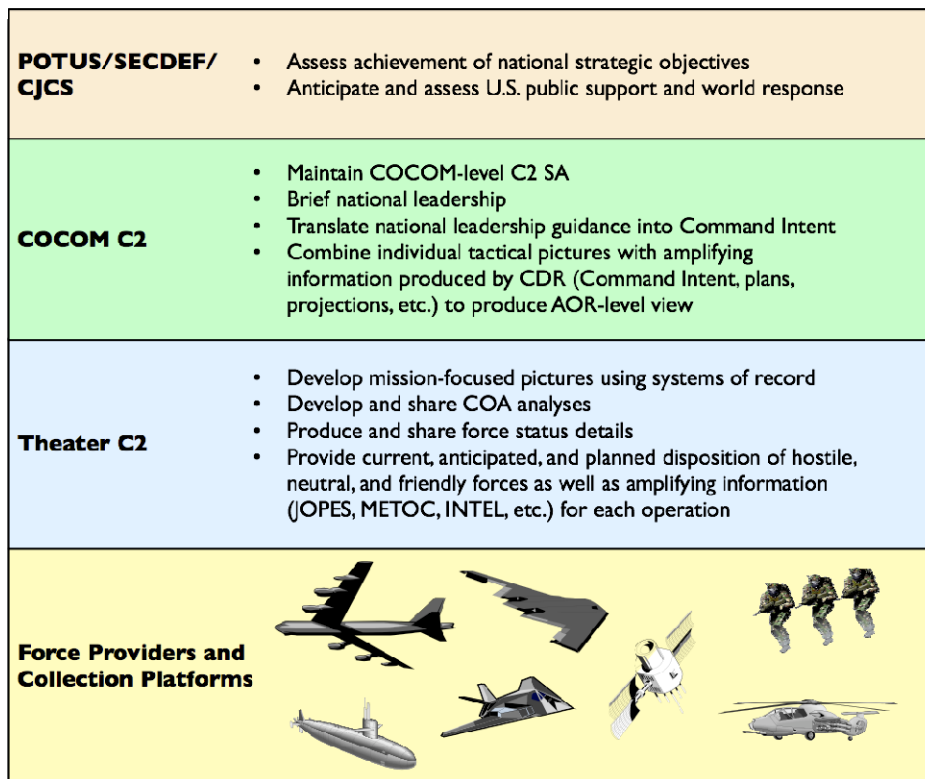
| | |
|---|---|
| **POTUS/SECDEF/ CJCS** | • Assess achievement of national strategic objectives<br>• Anticipate and assess U.S. public support and world response |
| **COCOM C2** | • Maintain COCOM-level C2 SA<br>• Brief national leadership<br>• Translate national leadership guidance into Command Intent<br>• Combine individual tactical pictures with amplifying information produced by CDR (Command Intent, plans, projections, etc.) to produce AOR-level view |
| **Theater C2** | • Develop mission-focused pictures using systems of record<br>• Develop and share COA analyses<br>• Produce and share force status details<br>• Provide current, anticipated, and planned disposition of hostile, neutral, and friendly forces as well as amplifying information (JOPES, METOC, INTEL, etc.) for each operation |
| **Force Providers and Collection Platforms** | |